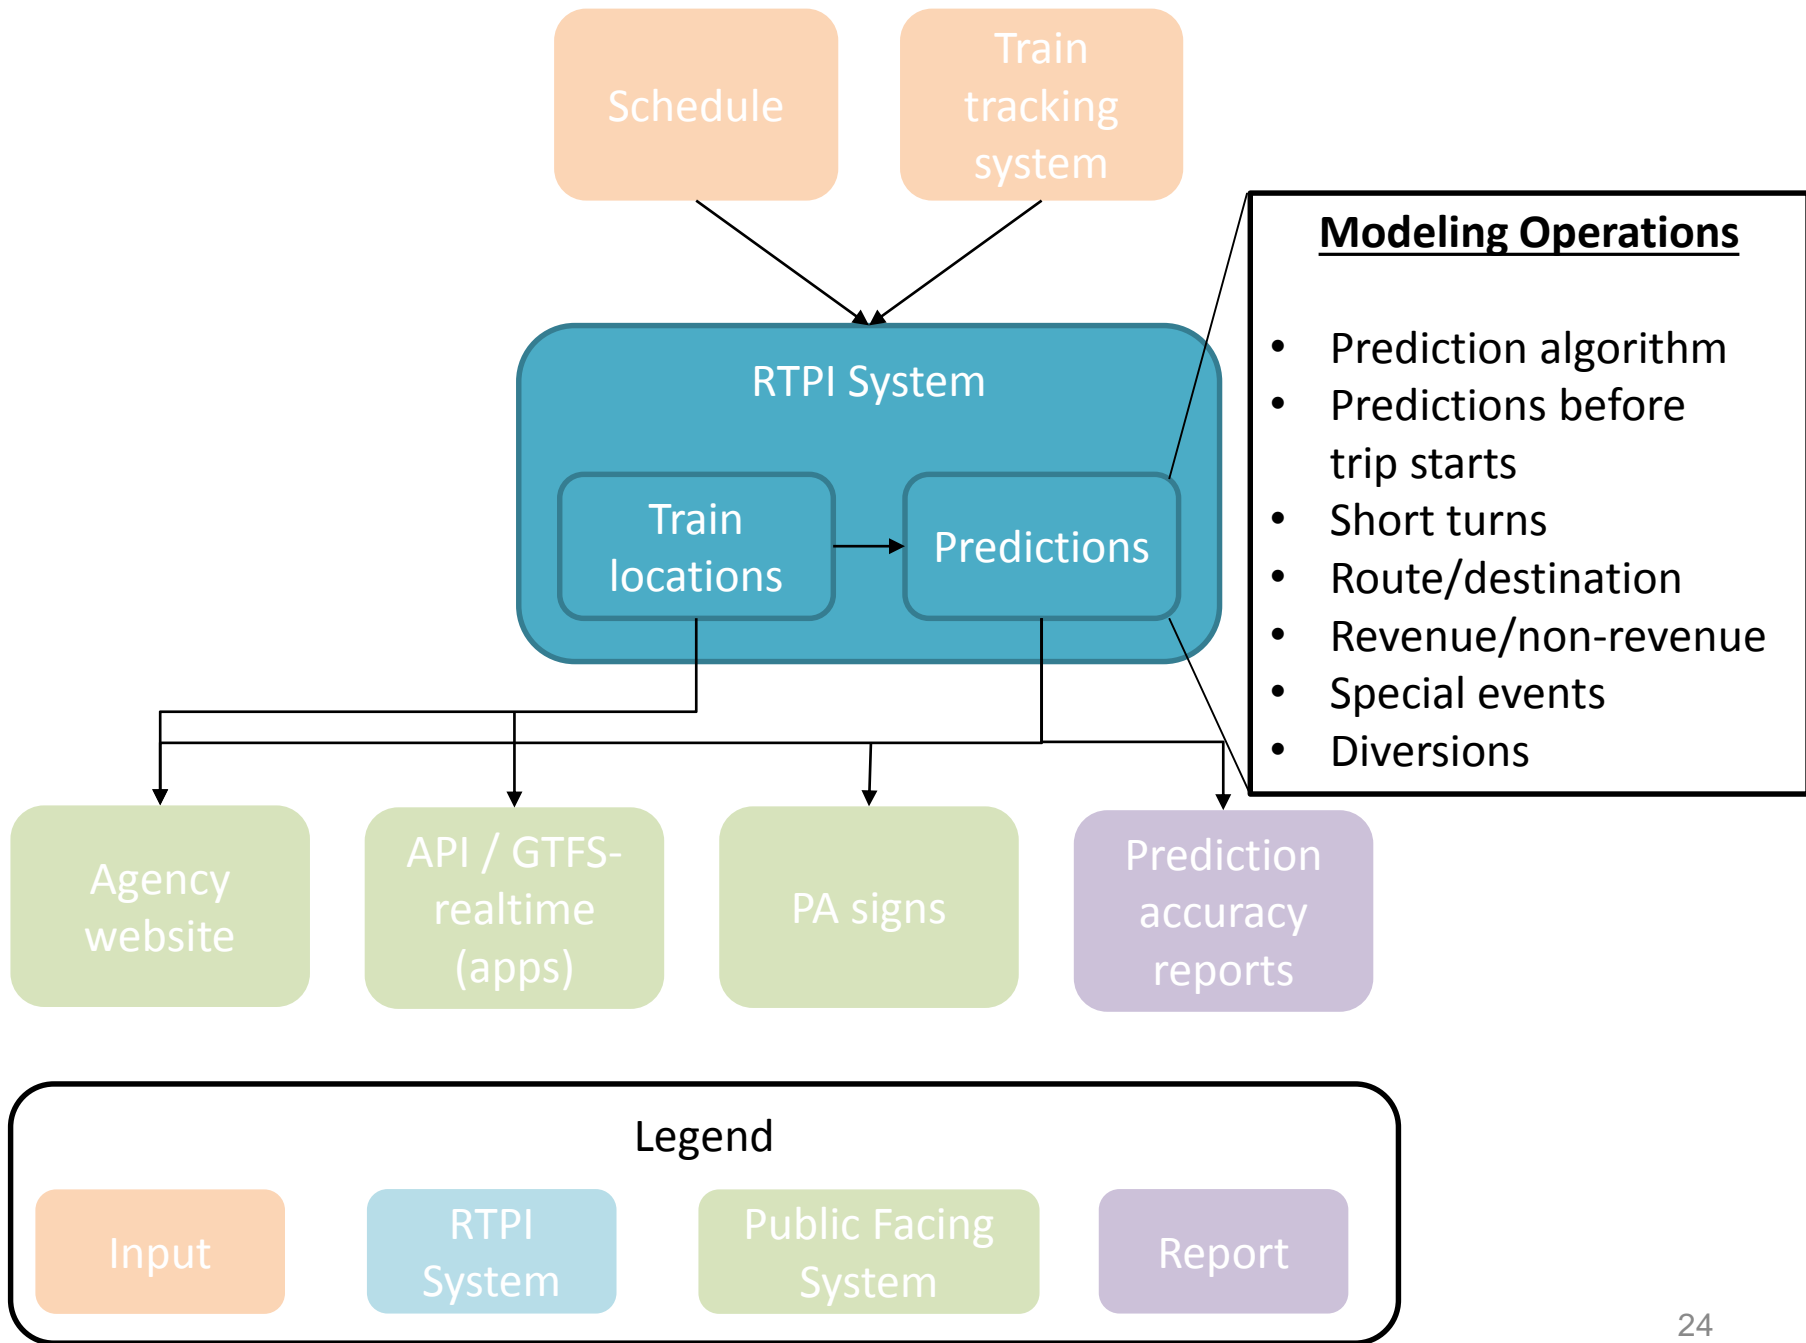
Schedule

Train tracking system

RTPI System

Train locations

Predictions

Modeling Operations

- Prediction algorithm
- Predictions before trip starts
- Short turns
- Route/destination
- Revenue/non-revenue
- Special events
- Diversions

Agency website

API / GTFS-realtime (apps)

PA signs

Prediction accuracy reports

Legend

Input

RTPI System

Public Facing System

Report

24